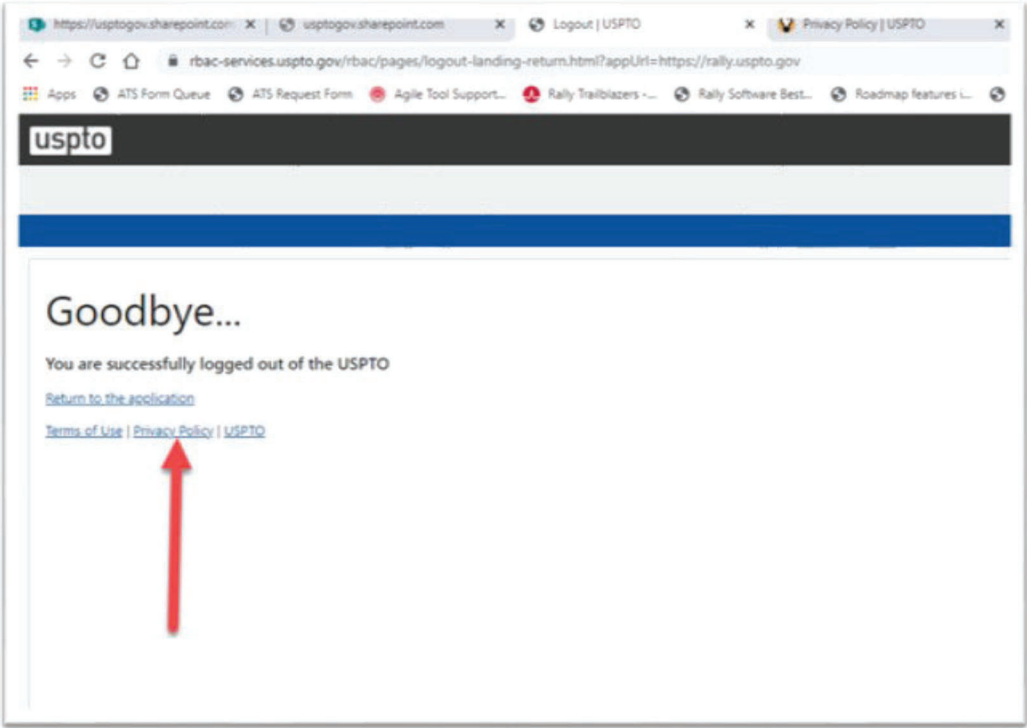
https://usptogov.sharepoint.com ×
usptogov.sharepoint.com ×
Logout | USPTO ×
Privacy Policy | USPTO ×

rbac-services.uspto.gov/rbac/pages/logout-landing-return.html?appUrl=https://rally.uspto.gov

Apps
ATS Form Queue
ATS Request Form
Agile Tool Support...
Rally Trailblazers -...
Rally Software Best...
Roadmap features i...

uspto

Goodbye...

You are successfully logged out of the USPTO

Return to the application

Terms of Use | Privacy Policy | USPTO